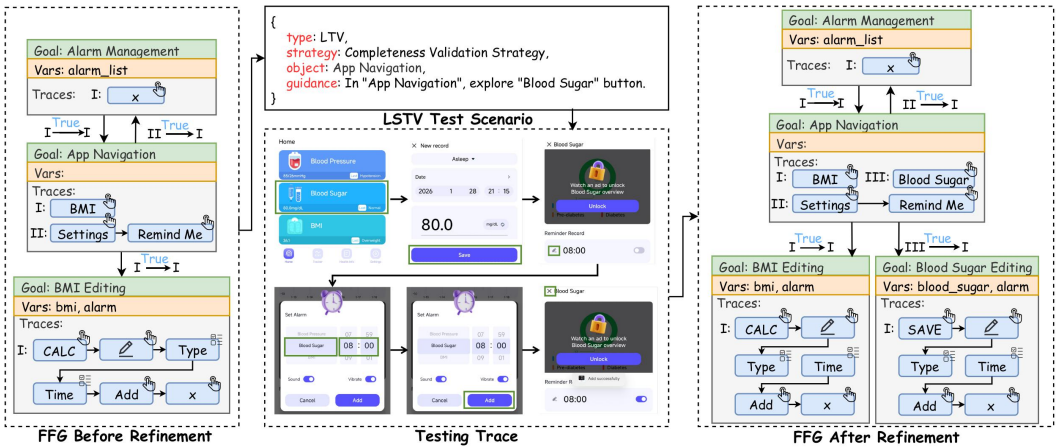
Goal: Alarm Management
Vars: alarm_list
Traces: I: x

I $\xrightarrow{True}$ I
II $\xrightarrow{True}$ I

Goal: App Navigation
Vars:
Traces:
I: BMI
II: Settings
Remind Me

I $\xrightarrow{True}$ I

Goal: BMI Editing
Vars: bmi, alarm
Traces:
I: CALC
Type
Time
Add
x

FFG Before Refinement

{
type: LTV,
strategy: Completeness Validation Strategy,
object: App Navigation,
guidance: In "App Navigation", explore "Blood Sugar" button.
}

LSTV Test Scenario

Home
Blood Pressure
Blood Sugar
BMI

New record
Asleep
Date
2026 1 28 21 : 15
80.0
mg/dL
Reminder Record
08:00
Save

Blood Sugar
Watch an ad to unlock Blood Sugar overview
Unlock
Pre-diabetes
Diabetes

Set Alarm
Blood Pressure
Blood Sugar
08 : 00
Sound
Vibrate
Cancel
Add

Set Alarm
Blood Pressure
Blood Sugar
08 : 00
Sound
Vibrate
Cancel
Add

Blood Sugar
Watch an ad to unlock Blood Sugar overview
Unlock
Pre-diabetes
Diabetes
Reminder R
Add successfully
08:00

Testing Trace

Goal: Alarm Management
Vars: alarm_list
Traces: I: x

I $\xrightarrow{True}$ I
II $\xrightarrow{True}$ I

Goal: App Navigation
Vars:
Traces:
I: BMI
III: Blood Sugar
II: Settings
Remind Me

I $\xrightarrow{True}$ I
III $\xrightarrow{True}$ I

Goal: BMI Editing
Vars: bmi, alarm
Traces:
I: CALC
Type
Time
Add
x

Goal: Blood Sugar Editing
Vars: blood_sugar, alarm
Traces:
I: SAVE
Type
Time
Add
x

FFG After Refinement